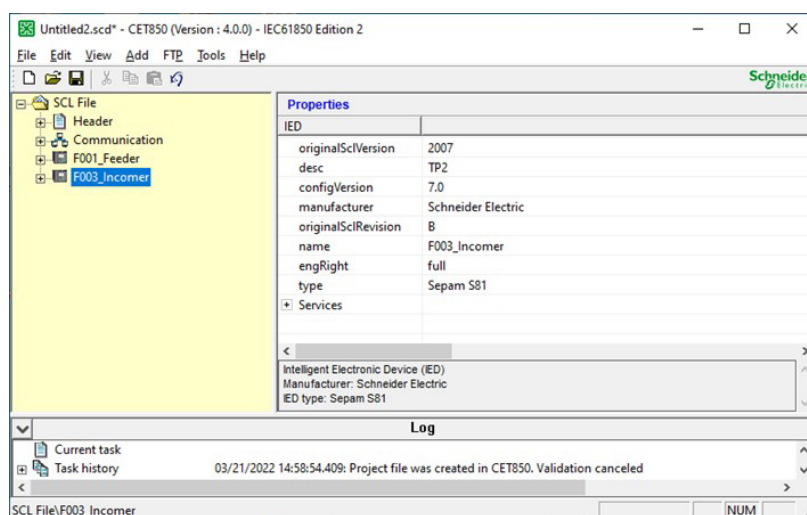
Untitled2.scd* - CET850 (Version : 4.0.0) - IEC61850 Edition 2

File Edit View Add FTP Tools Help

Schneider Electric

SCL File
Header
Communication
F001_Feeder
F003_Incomer

Properties

| IED | |
|---|---|
| originalSclVersion | 2007 |
| desc | TP2 |
| configVersion | 7.0 |
| manufacturer | Schneider Electric |
| originalSclRevision | B |
| name | F003_Incomer |
| engRight | full |
| type | Sepam S81 |
| Services | |

Intelligent Electronic Device (IED)
Manufacturer: Schneider Electric
IED type: Sepam S81

Log

Current task
Task history 03/21/2022 14:58:54.409: Project file was created in CET850. Validation canceled

SCL File\F003_Incomer NUM